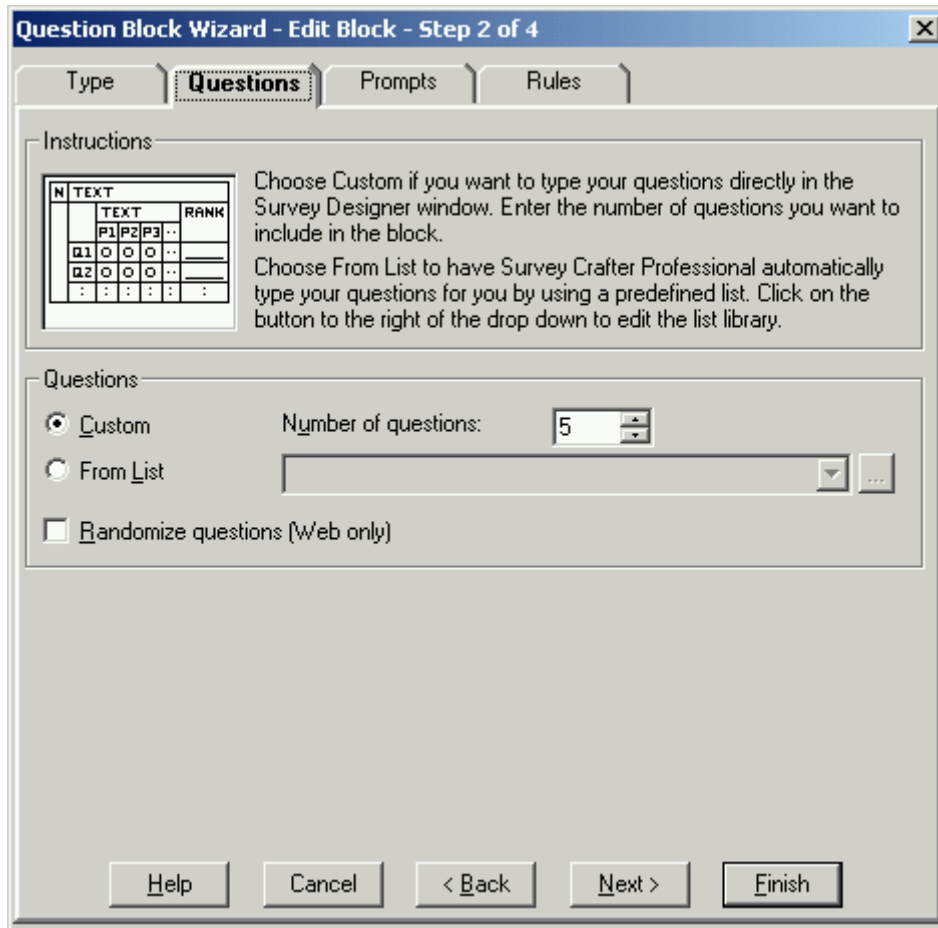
Question Block Wizard - Edit Block - Step 2 of 4

Type | Questions | Prompts | Rules

Instructions

| N | TEXT | | | | |
|---|---|---|---|---|---|
| | TEXT | | | | RANK |
| | P1 | P2 | P3 | .. | |
| Q1 | O | O | O | .. | ___ |
| Q2 | O | O | O | .. | ___ |
| : | : | : | : | : | : |

Choose Custom if you want to type your questions directly in the Survey Designer window. Enter the number of questions you want to include in the block.

Choose From List to have Survey Crafter Professional automatically type your questions for you by using a predefined list. Click on the button to the right of the drop down to edit the list library.

Questions

Custom

Number of questions: 5

From List

...

Randomize questions (Web only)

Help | Cancel | < Back | Next > | Finish